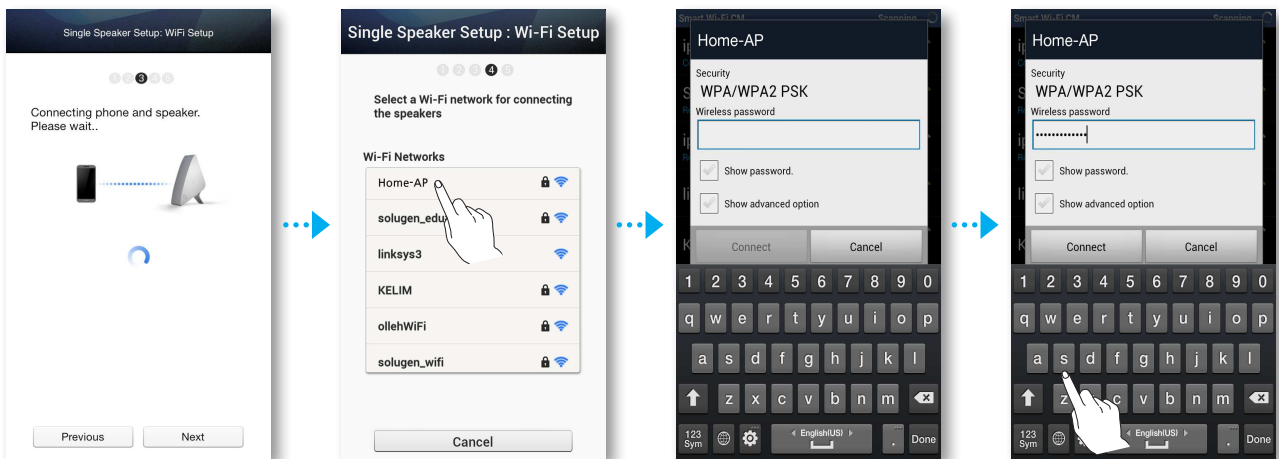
Single Speaker Setup: WiFi Setup

1 2 3 4 5

Connecting phone and speaker. Please wait..

Previous

Next

Single Speaker Setup : Wi-Fi Setup

1 2 3 4 5

Select a Wi-Fi network for connecting the speakers

Wi-Fi Networks

Home-AP

solugen_edu

linksys3

KELIM

ollehWiFi

solugen_wifi

Cancel

Smart Wi-Fi CM

Scanning

Home-AP

Security

WPA/WPA2 PSK

Wireless password

Show password.

Show advanced option

Connect

Cancel

1 2 3 4 5 6 7 8 9 0

q w e r t y u i o p

a s d f g h j k l

z x c v b n m

123 Sym

English(US)

Done

Smart Wi-Fi CM

Scanning

Home-AP

Security

WPA/WPA2 PSK

Wireless password

•••••••••••••

Show password.

Show advanced option

Connect

Cancel

1 2 3 4 5 6 7 8 9 0

q w e r t y u i o p

a s d f g h j k l

z x c v b n m

123 Sym

English(US)

Done